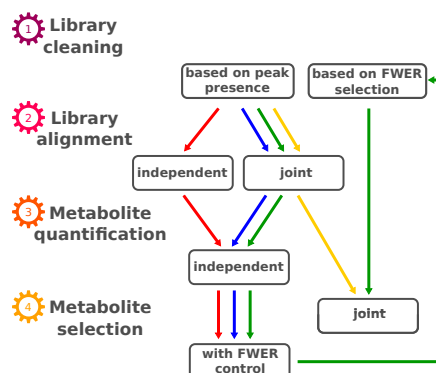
1 Library cleaning

2 Library alignment

3 Metabolite quantification

4 Metabolite selection

based on peak presence

based on FWER selection

independent

joint

independent

joint

with FWER control